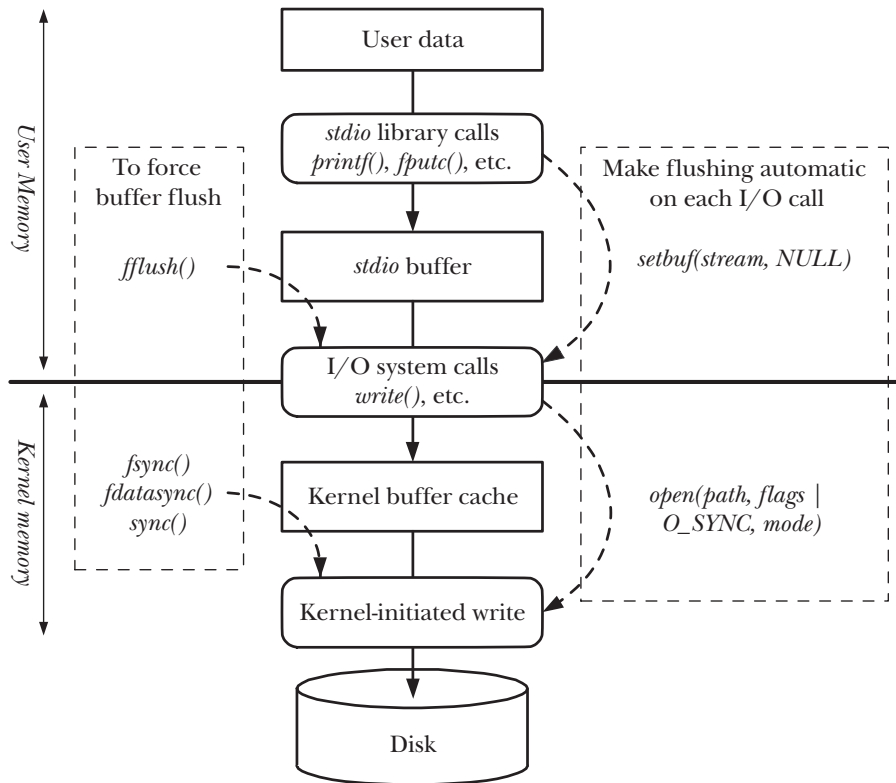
User Memory

Kernel memory

User data

stdio library calls
printf(), fputc(), etc.

To force buffer flush

fflush()

stdio buffer

Make flushing automatic on each I/O call

setbuf(stream, NULL)

I/O system calls
write(), etc.

fsync()
fdatasync()
sync()

Kernel buffer cache

open(path, flags | O_SYNC, mode)

Kernel-initiated write

Disk